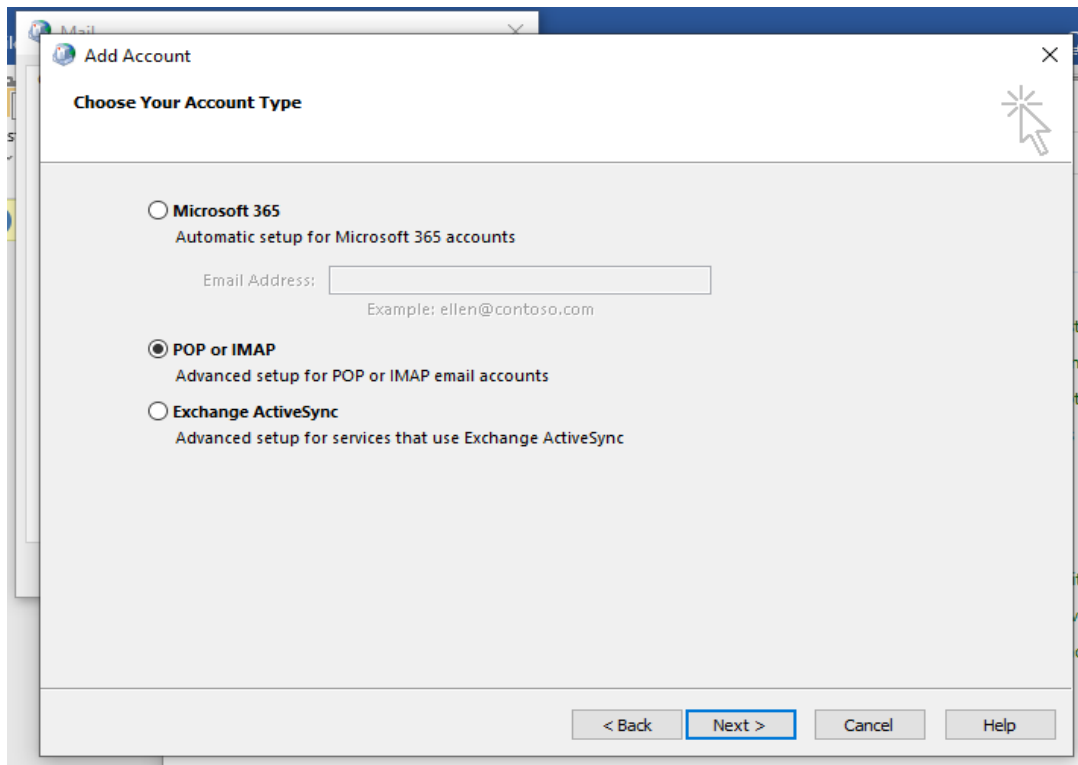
Mail

Add Account

Choose Your Account Type

Microsoft 365
Automatic setup for Microsoft 365 accounts

Email Address:
Example: ellen@contoso.com

POP or IMAP
Advanced setup for POP or IMAP email accounts

Exchange ActiveSync
Advanced setup for services that use Exchange ActiveSync

< Back
Next >
Cancel
Help